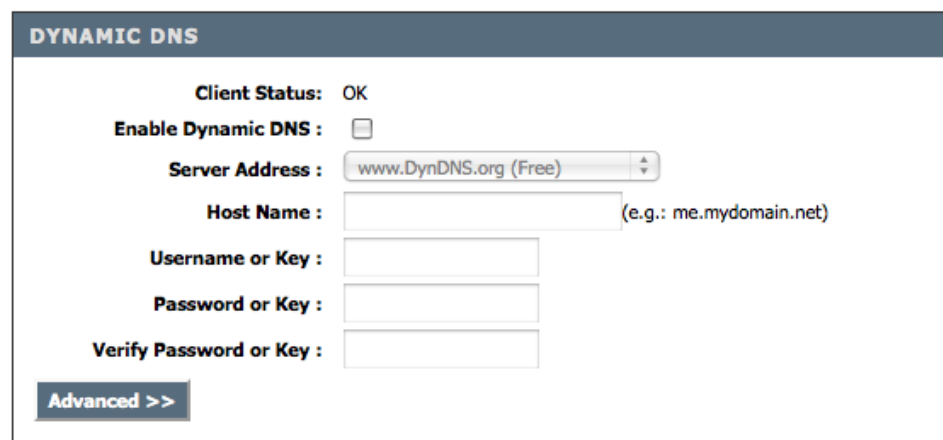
DYNAMIC DNS

Client Status: OK

Enable Dynamic DNS :

Server Address : www.DynDNS.org (Free)

Host Name : (e.g.: me.mydomain.net)

Username or Key :

Password or Key :

Verify Password or Key :

Advanced >>